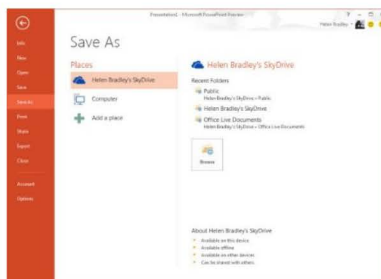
Presentation1 - Microsoft PowerPoint Preview

Helen Bradley

Info
New
Open
Save
Save As
Print
Share
Export
Close
Account
Options

Save As

Places

Helen Bradley's SkyDrive
Computer
Add a place

Helen Bradley's SkyDrive

Recent Folders

Public
Helen Bradley's SkyDrive » Public

Helen Bradley's SkyDrive

Office Live Documents
Helen Bradley's SkyDrive » Office Live Documents

Browse

About Helen Bradley's SkyDrive
Available on this device
Available offline
Available on other devices
Can be shared with others